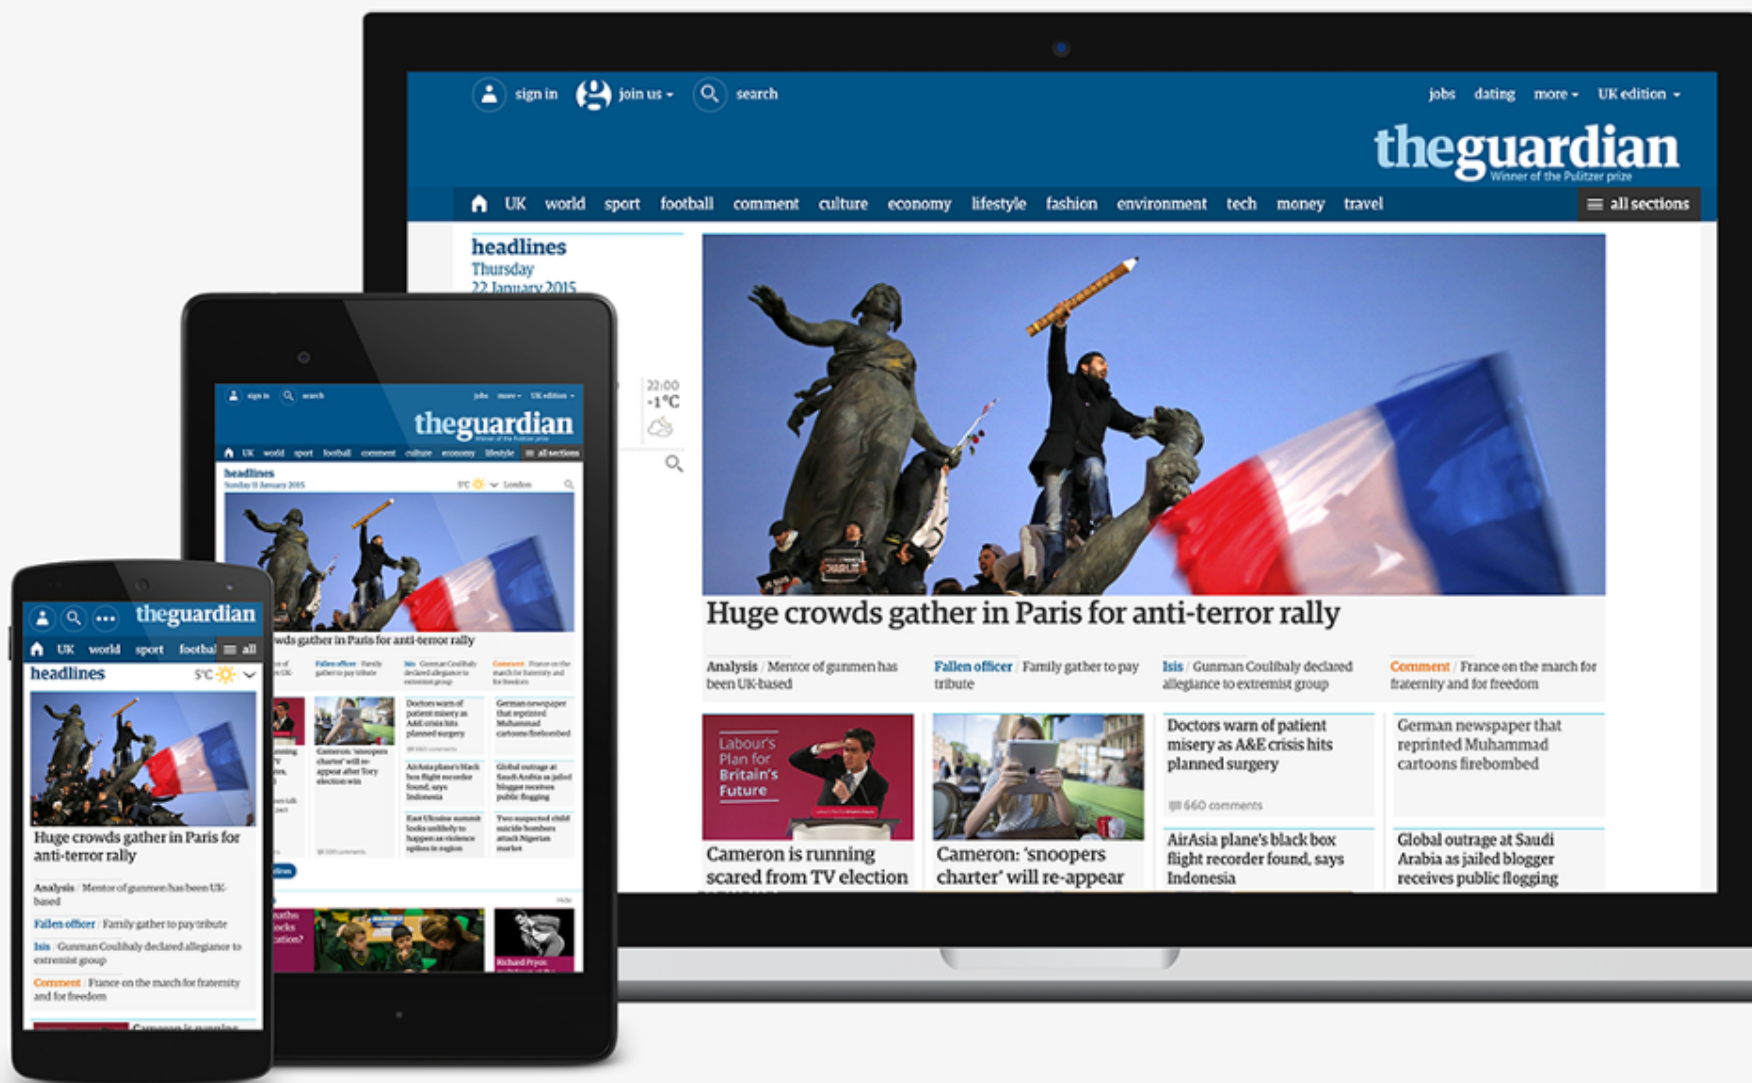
sign in join us search jobs dating more UK edition

theguardian
Winner of the Pulitzer prize

UK world sport football comment culture economy lifestyle fashion environment tech money travel all sections

headlines
Thursday
22 January 2015

22:00
-1°C

Huge crowds gather in Paris for anti-terror rally

Analysis / Mentor of gunmen has been UK-based

Fallen officer / Family gather to pay tribute

Isis / Gunman Coulibaly declared allegiance to extremist group

Comment / France on the march for fraternity and for freedom

Labour's Plan for Britain's Future

Cameron is running scared from TV election

Cameron: 'snoopers charter' will re-appear

Doctors warn of patient misery as A&E crisis hits planned surgery

660 comments

German newspaper that reprinted Muhammad cartoons firebombed

AirAsia plane's black box flight recorder found, says Indonesia

Global outrage at Saudi Arabia as jailed blogger receives public flogging

theguardian
UK world sport football comment culture economy lifestyle all sections
headlines
Sunday 11 January 2015
5°C London
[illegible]wds gather in Paris for anti-terror rally

theguardian
UK world sport footbal all
headlines
5°C

Huge crowds gather in Paris for anti-terror rally

Analysis / Mentor of gunmen has been UK-based

Fallen officer / Family gather to pay tribute

Isis / Gunman Coulibaly declared allegiance to extremist group

Comment / France on the march for fraternity and for freedom

Cameron is running